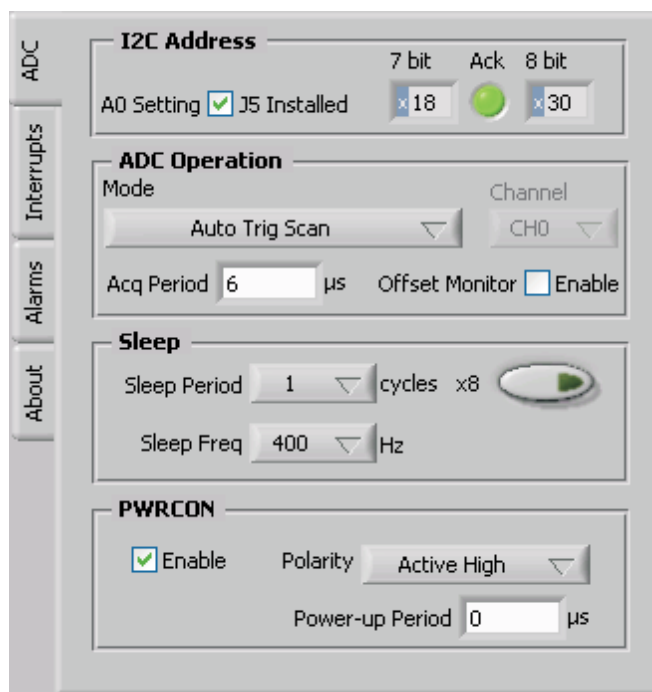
ADC
Interrupts
Alarms
About

I2C Address
A0 Setting J5 Installed
7 bit Ack 8 bit
x 18
x 30

ADC Operation
Mode
Auto Trig Scan
Channel
CH0
Acq Period 6 µs
Offset Monitor Enable

Sleep
Sleep Period 1 cycles x8
Sleep Freq 400 Hz

PWRCON
Enable
Polarity Active High
Power-up Period 0 µs